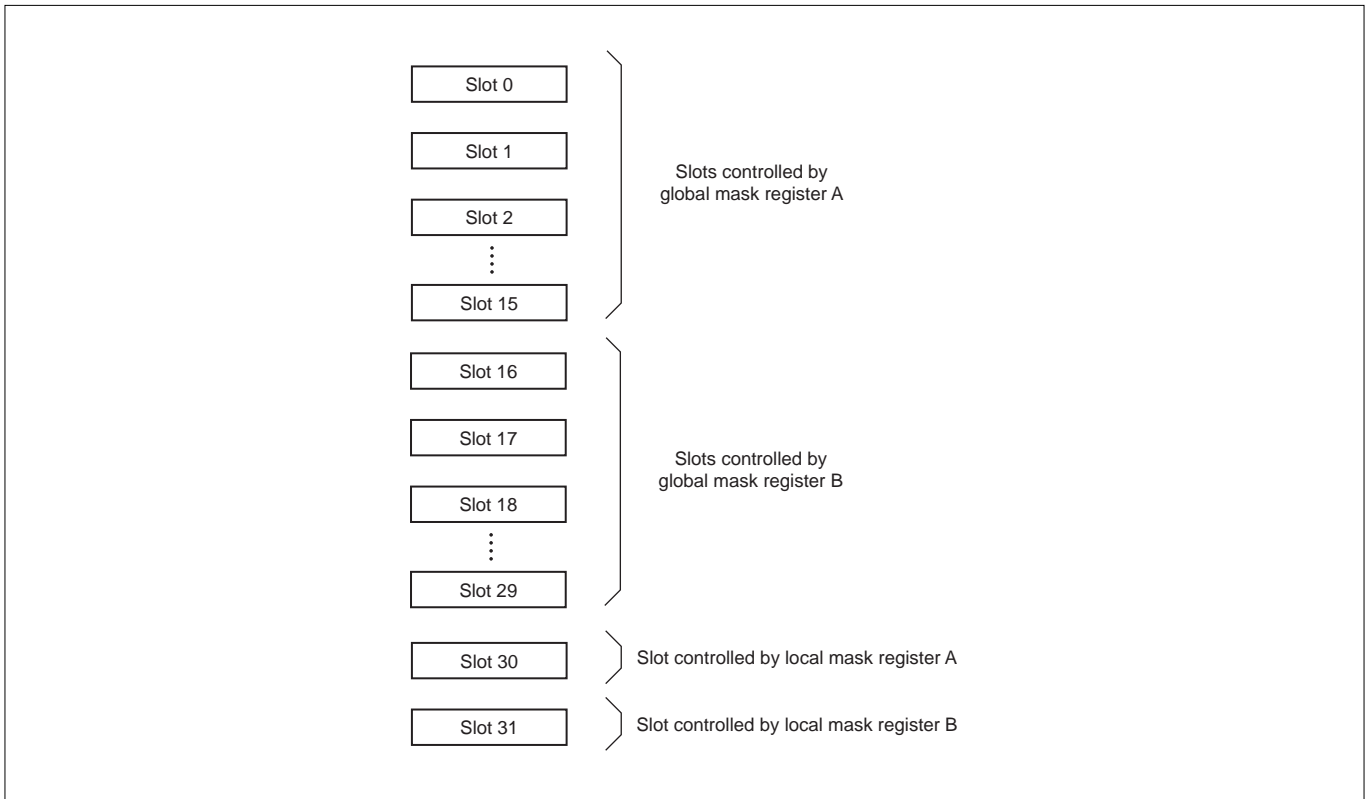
Slot 0

Slot 1

Slot 2

Slot 15

Slots controlled by global mask register A

Slot 16

Slot 17

Slot 18

Slot 29

Slots controlled by global mask register B

Slot 30

Slot controlled by local mask register A

Slot 31

Slot controlled by local mask register B